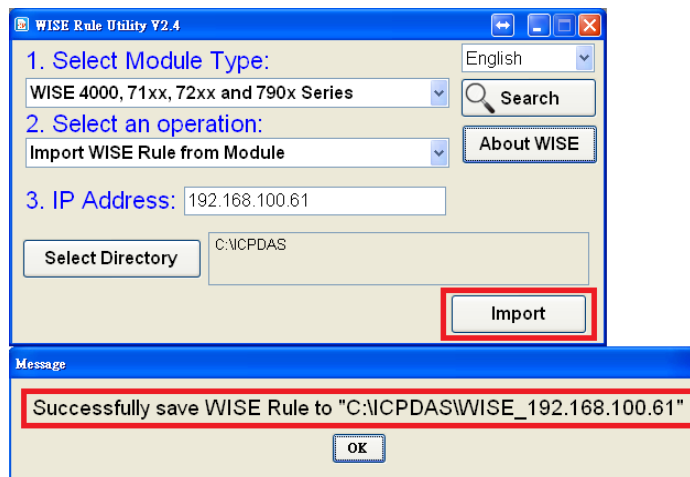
WISE Rule Utility V2.4

1. Select Module Type:

English

WISE 4000, 71xx, 72xx and 790x Series

Search

2. Select an operation:

About WISE

Import WISE Rule from Module

3. IP Address: 192.168.100.61

Select Directory

C:\ICPDAS

Import

Message

Successfully save WISE Rule to "C:\ICPDAS\WISE_192.168.100.61"

OK